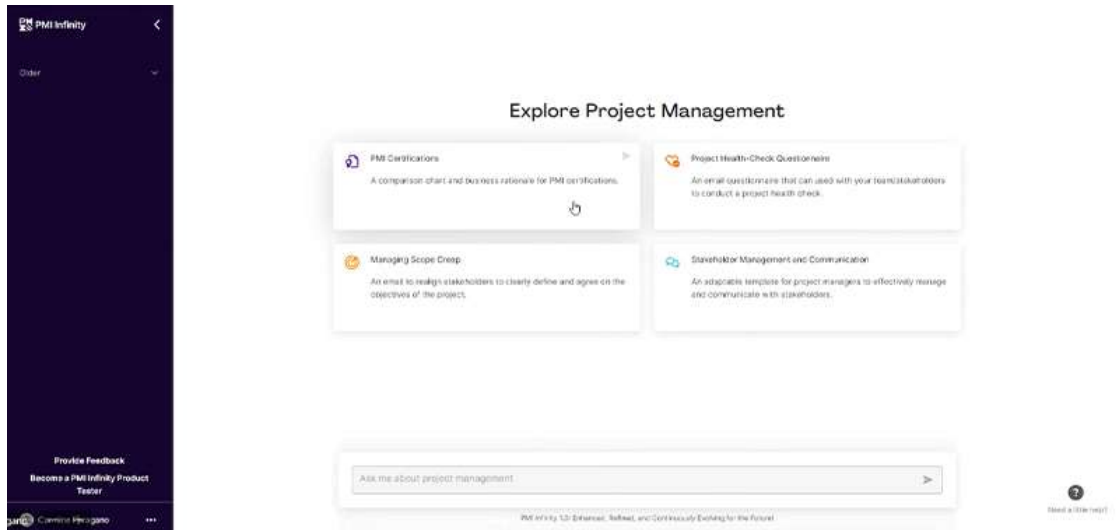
PMI Infinity

Older

Explore Project Management

PMI Certifications

A comparison chart and business rationale for PMI certifications.

Project Health-Check Questionnaire

An email questionnaire that can used with your team/stakeholders to conduct a project health check.

Managing Scope Creep

An email to realign stakeholders to clearly define and agree on the objectives of the project.

Stakeholder Management and Communication

An adaptable template for project managers to effectively manage and communicate with stakeholders.

Provide Feedback

Become a PMI Infinity Product Tester

Carmine Peragano ...

Ask me about project management

PMI Infinity 1.0: Enhanced, Refined, and Continuously Evolving for the Future!

Need a little help?